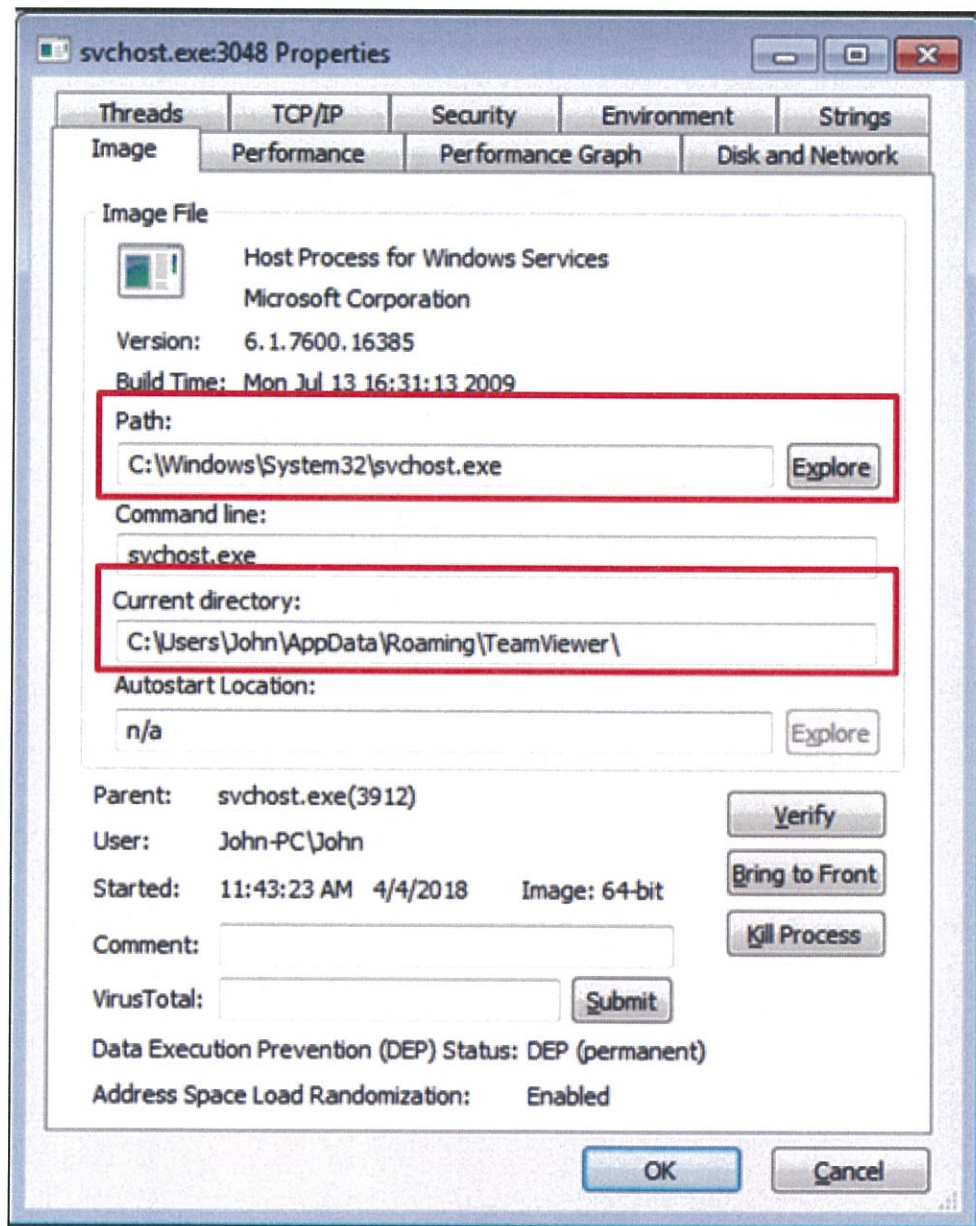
svchost.exe:3048 Properties

Threads TCP/IP Security Environment Strings
Image Performance Performance Graph Disk and Network

Image File

Host Process for Windows Services
Microsoft Corporation

Version: 6.1.7600.16385
Build Time: Mon Jul 13 16:31:13 2009

Path:
C:\Windows\System32\svchost.exe
Explore

Command line:
svchost.exe

Current directory:
C:\Users\John\AppData\Roaming\TeamViewer\

Autostart Location:
n/a
Explore

Parent: svchost.exe(3912)
User: John-PC\John
Started: 11:43:23 AM 4/4/2018 Image: 64-bit
Comment:
VirusTotal: Submit

Verify
Bring to Front
Kill Process

Data Execution Prevention (DEP) Status: DEP (permanent)
Address Space Load Randomization: Enabled

OK Cancel